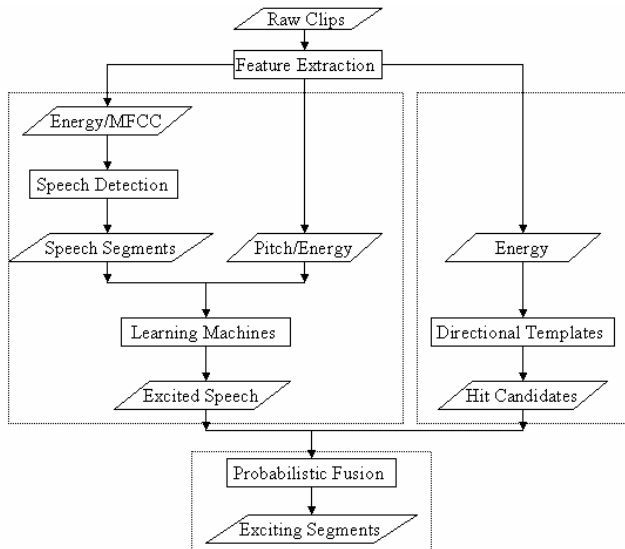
Raw Clips

Feature Extraction

Energy/MFCC

Speech Detection

Speech Segments

Pitch/Energy

Learning Machines

Excited Speech

Energy

Directional Templates

Hit Candidates

Probabilistic Fusion

Exciting Segments